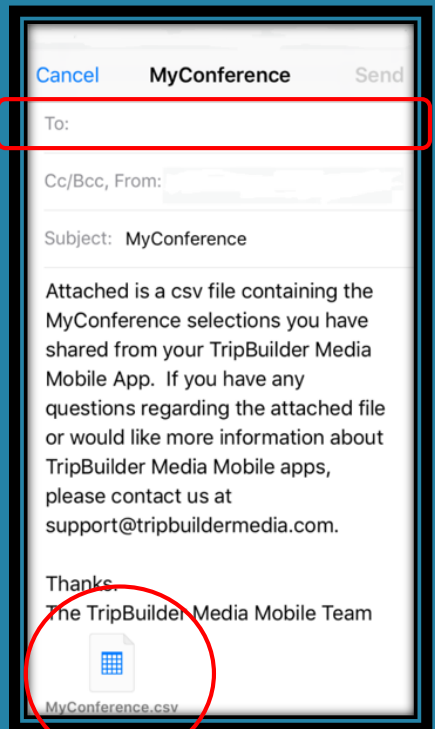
Cancel MyConference Send

To:

Cc/Bcc, From:

Subject: MyConference

Attached is a csv file containing the MyConference selections you have shared from your TripBuilder Media Mobile App. If you have any questions regarding the attached file or would like more information about TripBuilder Media Mobile apps, please contact us at support@tripbuildermedia.com.

Thanks,
The TripBuilder Media Mobile Team

MyConference.csv